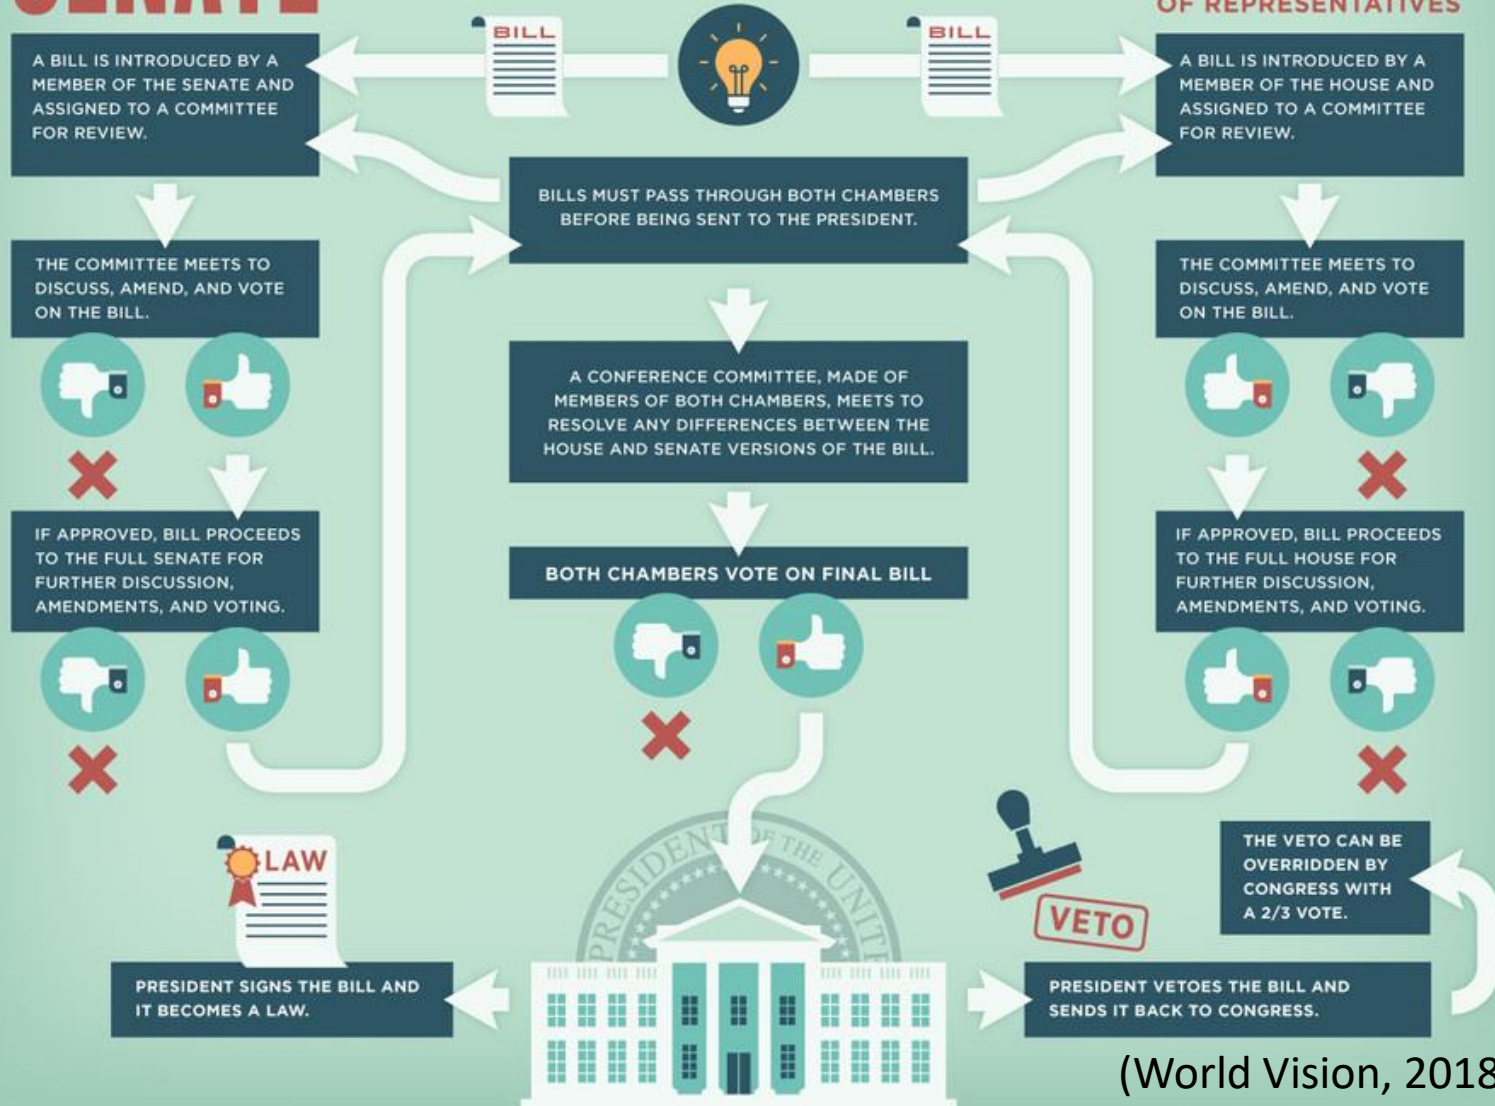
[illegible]

OF REPRESENTATIVES

BILL

BILL

A BILL IS INTRODUCED BY A MEMBER OF THE SENATE AND ASSIGNED TO A COMMITTEE FOR REVIEW.

A BILL IS INTRODUCED BY A MEMBER OF THE HOUSE AND ASSIGNED TO A COMMITTEE FOR REVIEW.

BILLS MUST PASS THROUGH BOTH CHAMBERS BEFORE BEING SENT TO THE PRESIDENT.

THE COMMITTEE MEETS TO DISCUSS, AMEND, AND VOTE ON THE BILL.

THE COMMITTEE MEETS TO DISCUSS, AMEND, AND VOTE ON THE BILL.

A CONFERENCE COMMITTEE, MADE OF MEMBERS OF BOTH CHAMBERS, MEETS TO RESOLVE ANY DIFFERENCES BETWEEN THE HOUSE AND SENATE VERSIONS OF THE BILL.

IF APPROVED, BILL PROCEEDS TO THE FULL SENATE FOR FURTHER DISCUSSION, AMENDMENTS, AND VOTING.

BOTH CHAMBERS VOTE ON FINAL BILL

IF APPROVED, BILL PROCEEDS TO THE FULL HOUSE FOR FURTHER DISCUSSION, AMENDMENTS, AND VOTING.

LAW

PRESIDENT OF THE UNITE

VETO

THE VETO CAN BE OVERRIDDEN BY CONGRESS WITH A 2/3 VOTE.

PRESIDENT SIGNS THE BILL AND IT BECOMES A LAW.

PRESIDENT VETOES THE BILL AND SENDS IT BACK TO CONGRESS.

(World Vision, 2018